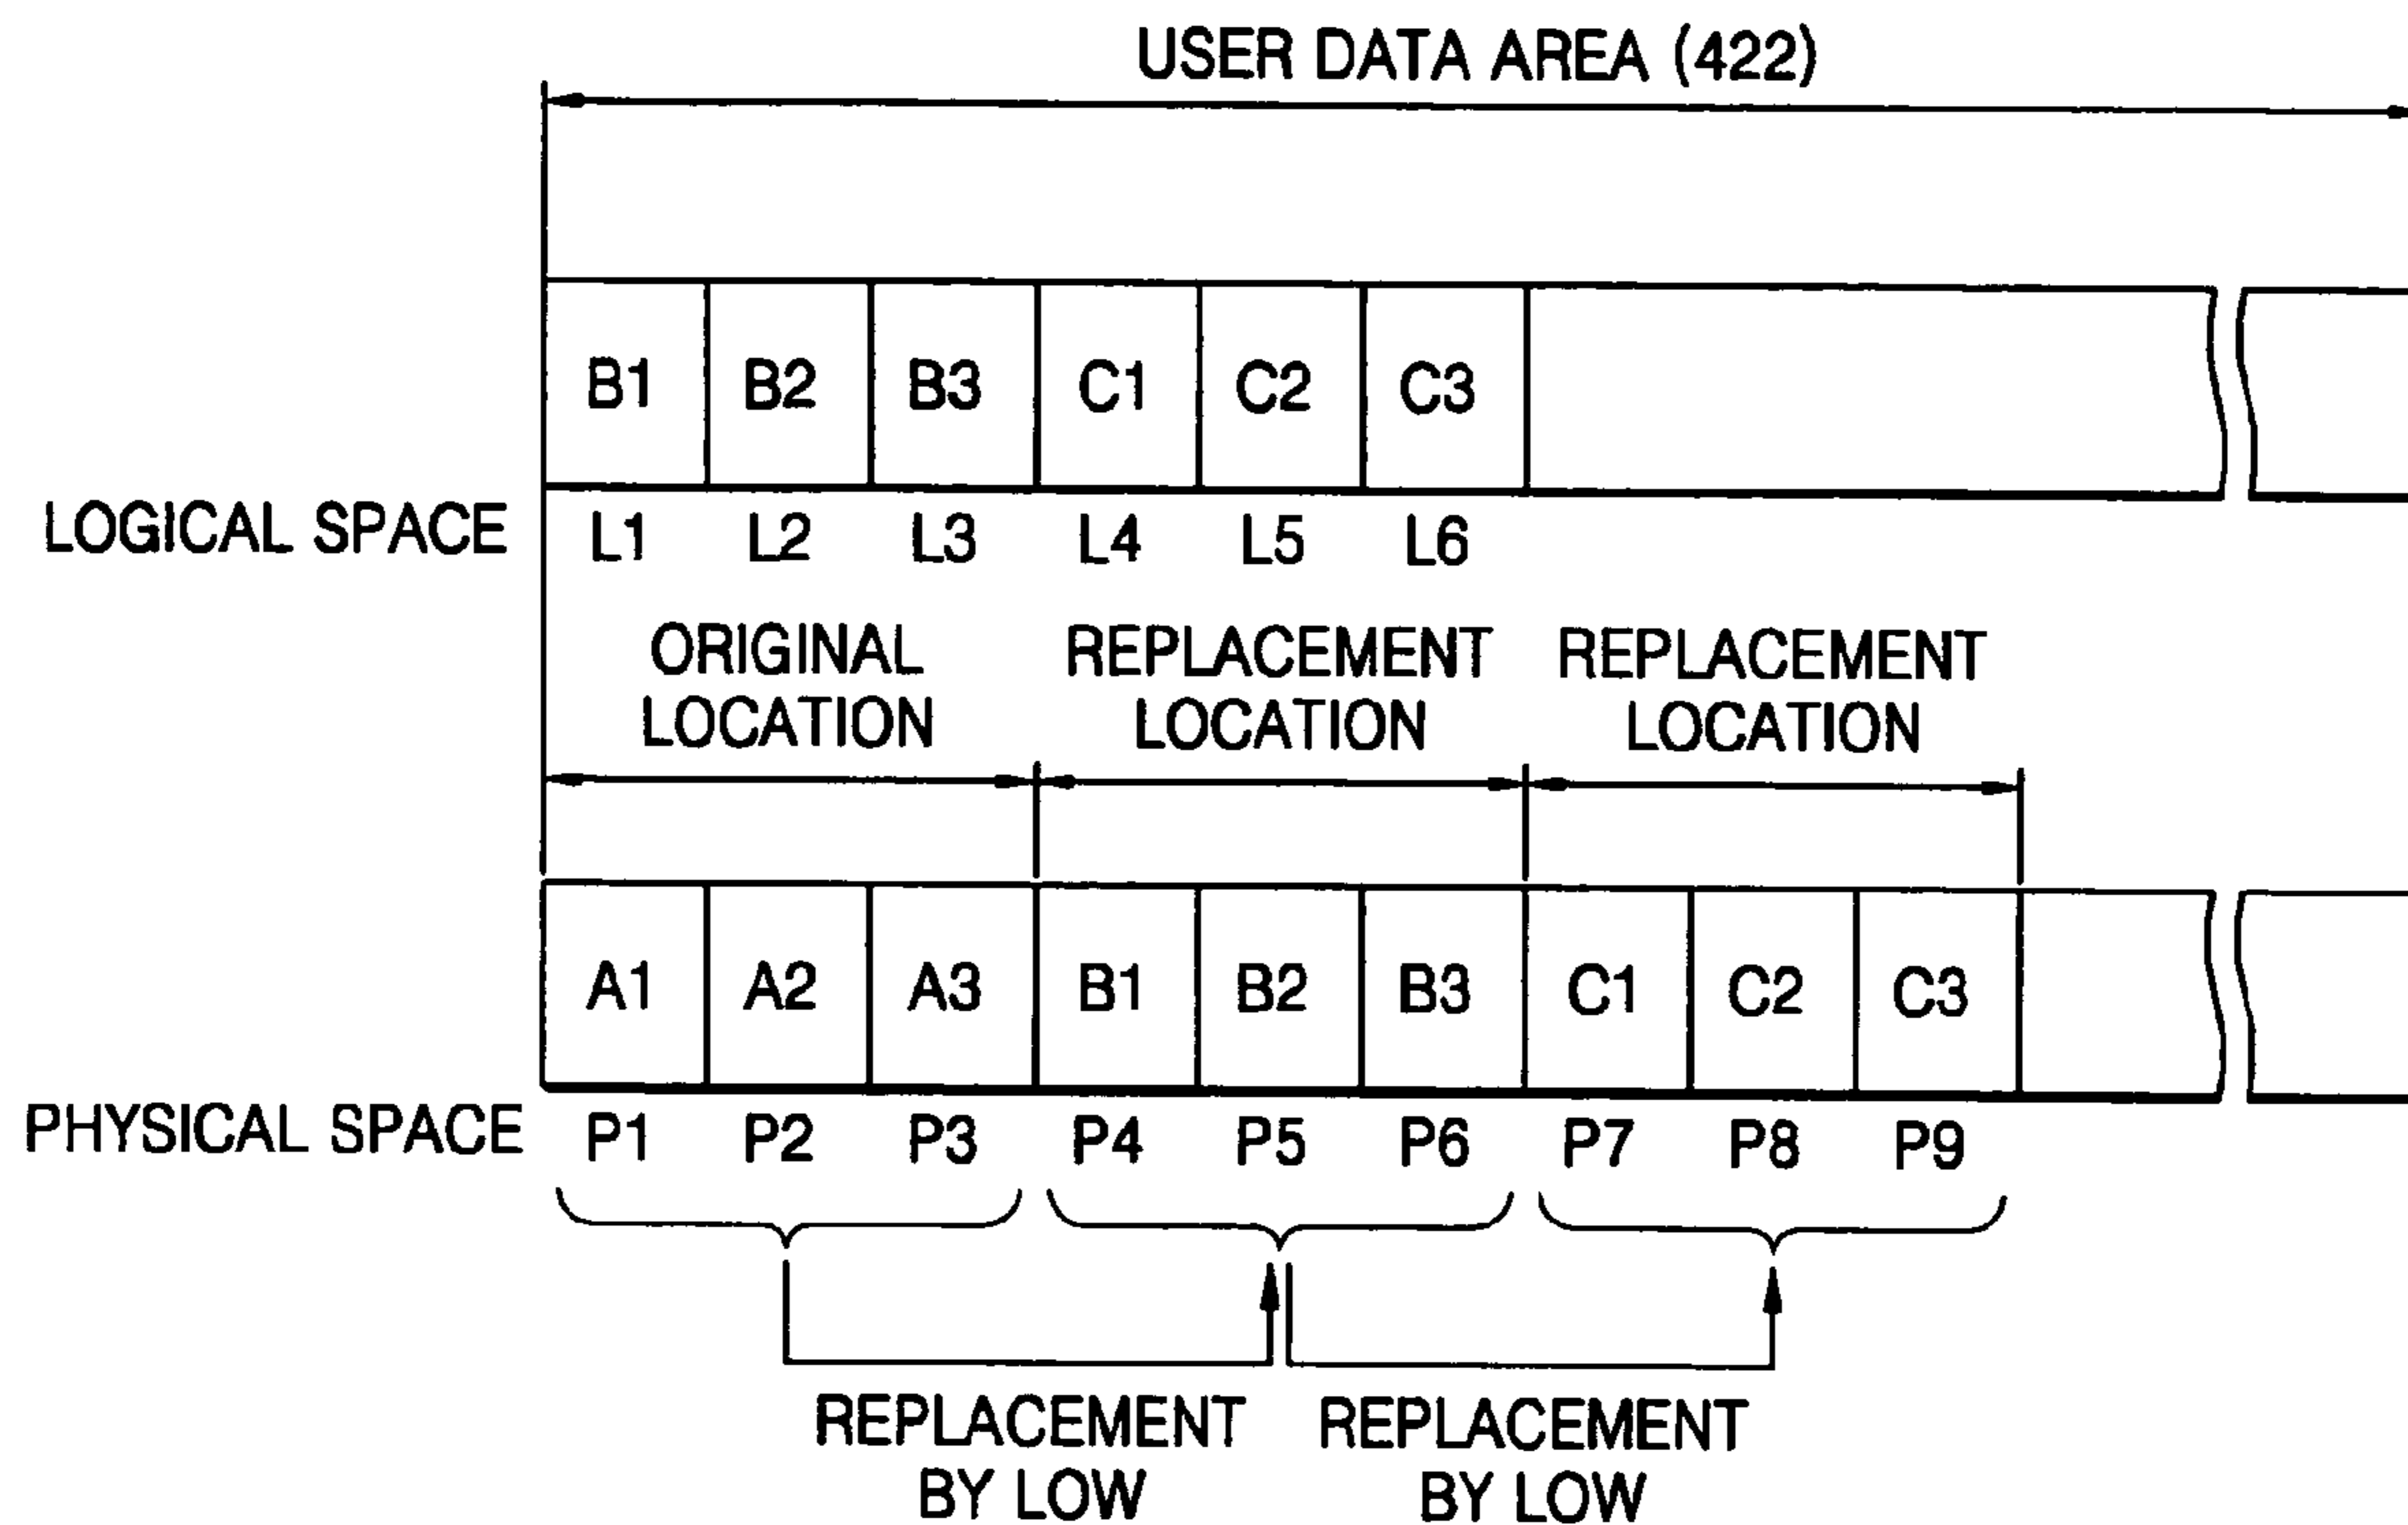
USER DATA AREA (422)

| B1 | B2 | B3 | C1 | C2 | C3 |
|---|---|---|---|---|---|

LOGICAL SPACE L1 L2 L3 L4 L5 L6

ORIGINAL LOCATION

REPLACEMENT LOCATION

REPLACEMENT LOCATION

| A1 | A2 | A3 | B1 | B2 | B3 | C1 | C2 | C3 |
|---|---|---|---|---|---|---|---|---|

PHYSICAL SPACE P1 P2 P3 P4 P5 P6 P7 P8 P9

REPLACEMENT BY LOW

REPLACEMENT BY LOW